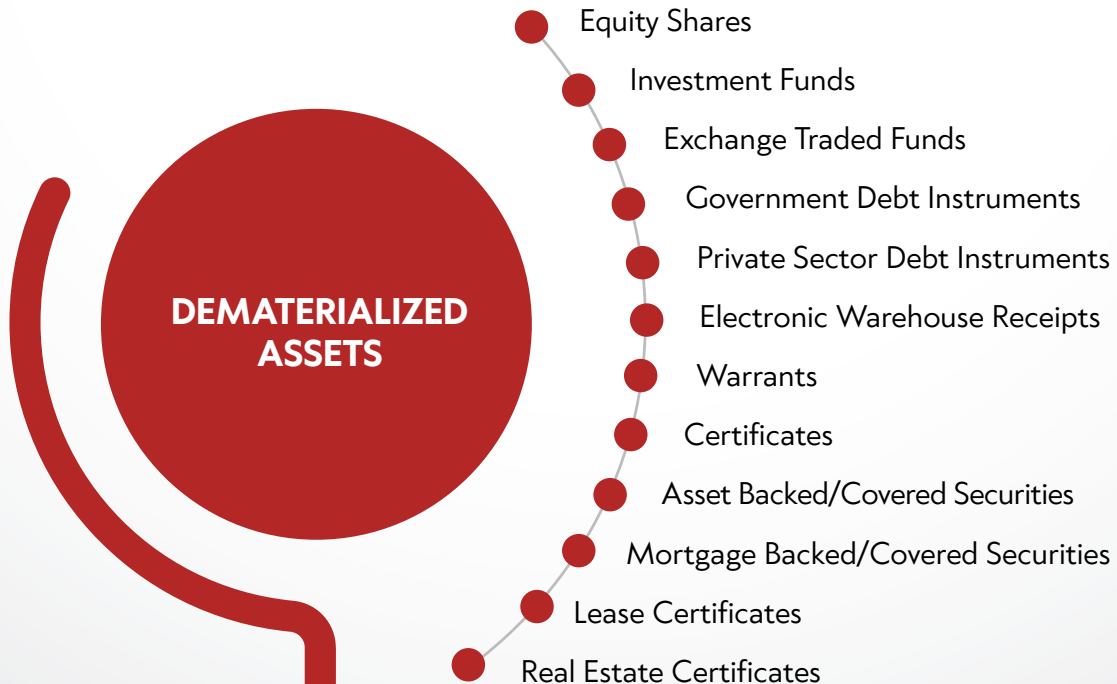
DEMATERIALIZED ASSETS

Equity Shares

Investment Funds

Exchange Traded Funds

Government Debt Instruments

Private Sector Debt Instruments

Electronic Warehouse Receipts

Warrants

Certificates

Asset Backed/Covered Securities

Mortgage Backed/Covered Securities

Lease Certificates

Real Estate Certificates